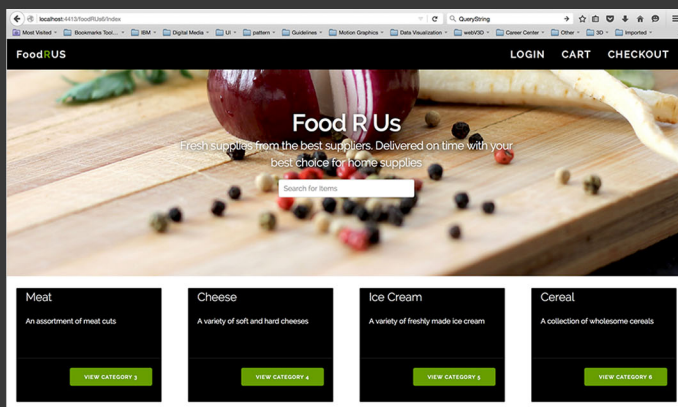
localhost:4413/FoodRUs6/Index

QueryString

Most Visited Bookmarks Tool... IBM Digital Media UI pattern Guidelines Motion Graphics Data Visualization webV3D Career Center Other 3D Imported

FoodRUS

LOGIN CART CHECKOUT

Food R Us

Fresh supplies from the best suppliers. Delivered on time with your best choice for home supplies

Search for Items

Meat

An assortment of meat cuts

VIEW CATEGORY 3

Cheese

A variety of soft and hard cheeses

VIEW CATEGORY 4

Ice Cream

A variety of freshly made ice cream

VIEW CATEGORY 5

Cereal

A collection of wholesome cereals

VIEW CATEGORY 6